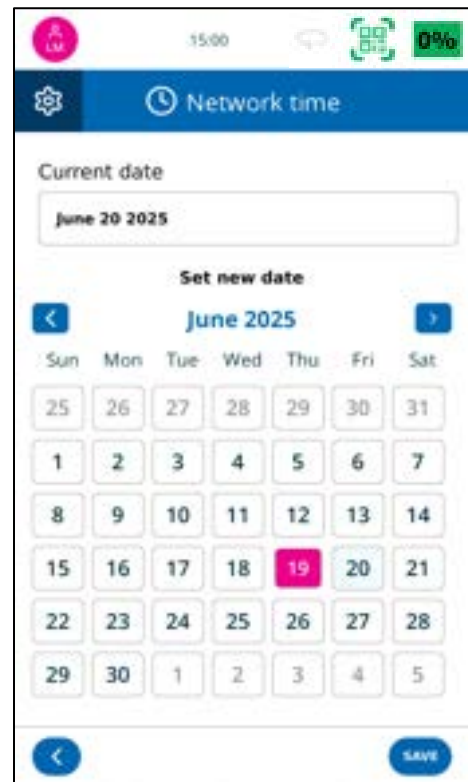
A
LM

15:00

0%

Network time

Current date

June 20 2025

Set new date

June 2025

| Sun | Mon | Tue | Wed | Thu | Fri | Sat |
|---|---|---|---|---|---|---|
| 25 | 26 | 27 | 28 | 29 | 30 | 31 |
| 1 | 2 | 3 | 4 | 5 | 6 | 7 |
| 8 | 9 | 10 | 11 | 12 | 13 | 14 |
| 15 | 16 | 17 | 18 | 19 | 20 | 21 |
| 22 | 23 | 24 | 25 | 26 | 27 | 28 |
| 29 | 30 | 1 | 2 | 3 | 4 | 5 |

SAVE